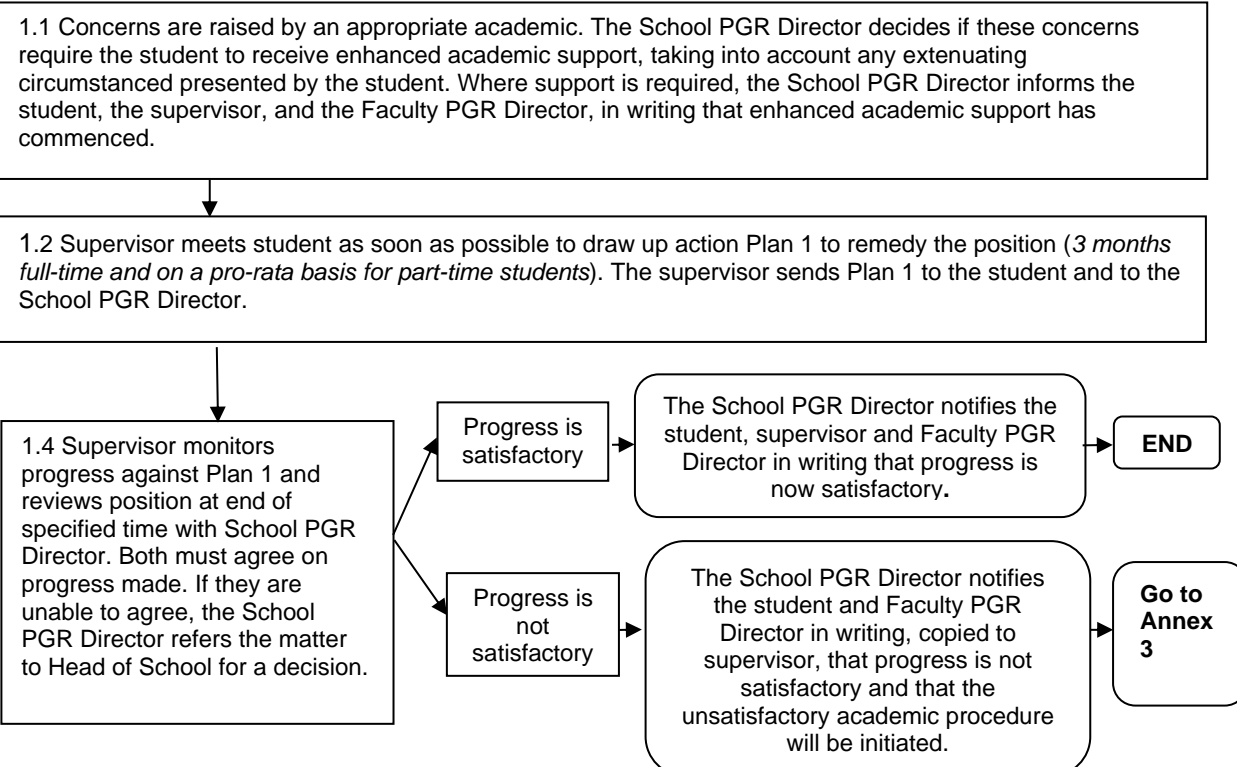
1.1 Concerns are raised by an appropriate academic. The School PGR Director decides if these concerns require the student to receive enhanced academic support, taking into account any extenuating circumstanced presented by the student. Where support is required, the School PGR Director informs the student, the supervisor, and the Faculty PGR Director, in writing that enhanced academic support has commenced.

1.2 Supervisor meets student as soon as possible to draw up action Plan 1 to remedy the position (*3 months full-time and on a pro-rata basis for part-time students*). The supervisor sends Plan 1 to the student and to the School PGR Director.

1.4 Supervisor monitors progress against Plan 1 and reviews position at end of specified time with School PGR Director. Both must agree on progress made. If they are unable to agree, the School PGR Director refers the matter to Head of School for a decision.

Progress is satisfactory

The School PGR Director notifies the student, supervisor and Faculty PGR Director in writing that progress is now satisfactory.

END

Progress is not satisfactory

The School PGR Director notifies the student and Faculty PGR Director in writing, copied to supervisor, that progress is not satisfactory and that the unsatisfactory academic procedure will be initiated.

Go to Annex 3